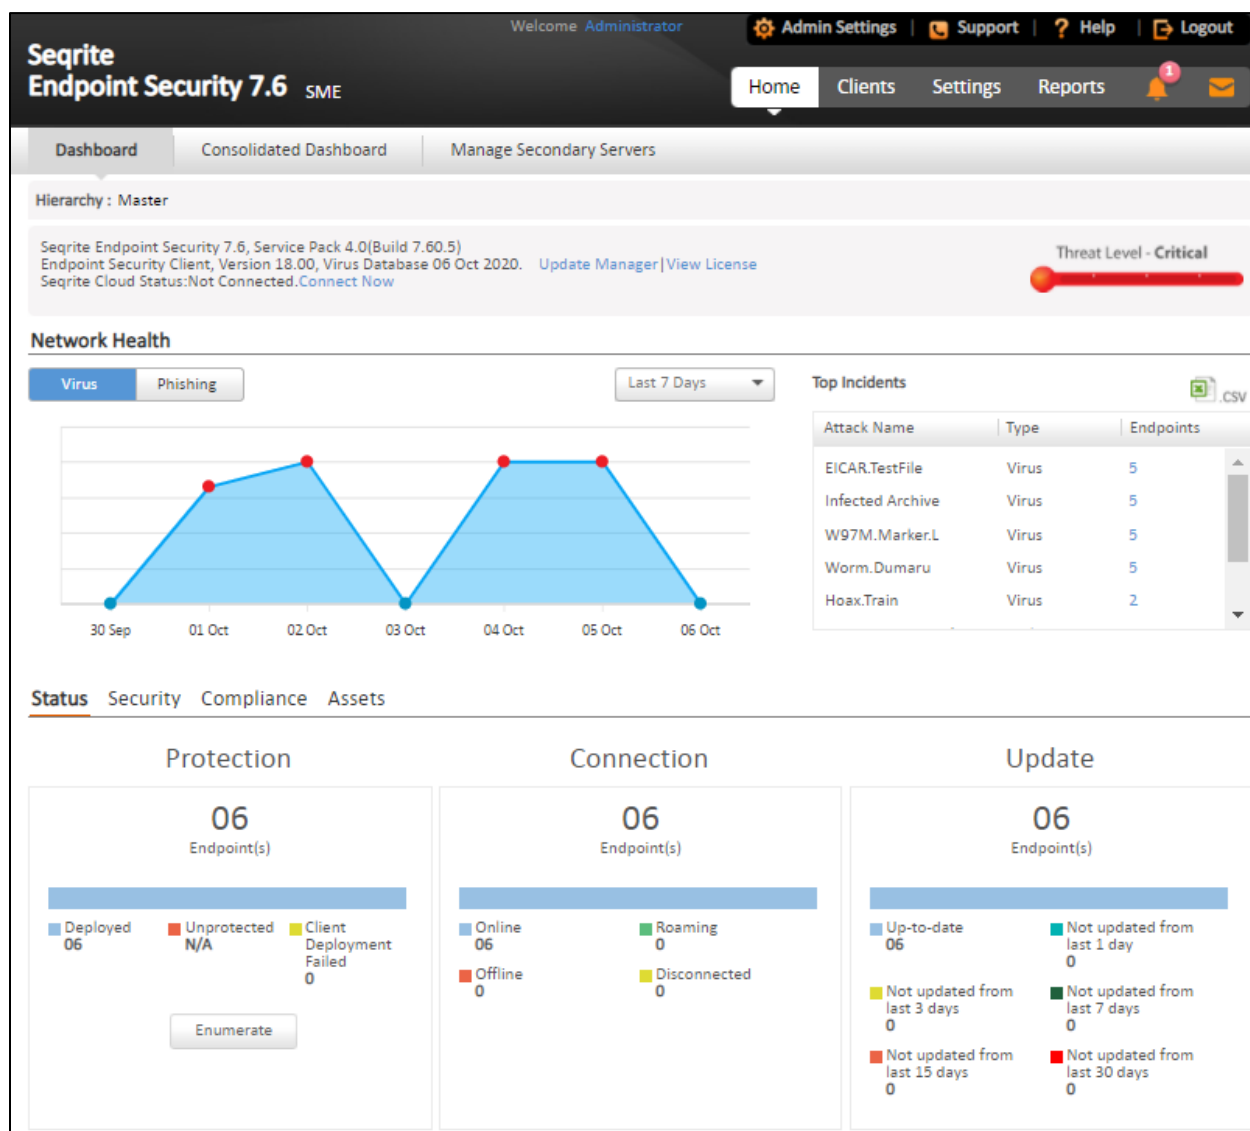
Welcome Administrator

Admin Settings | Support | Help | Logout

Seqrite
Endpoint Security 7.6 SME

Home Clients Settings Reports 1

Dashboard Consolidated Dashboard Manage Secondary Servers

Hierarchy : Master

Seqrite Endpoint Security 7.6, Service Pack 4.0(Build 7.60.5)
Endpoint Security Client, Version 18.00, Virus Database 06 Oct 2020. Update Manager | View License
Seqrite Cloud Status:Not Connected.Connect Now

Threat Level - Critical

Network Health

Virus Phishing

Last 7 Days

30 Sep 01 Oct 02 Oct 03 Oct 04 Oct 05 Oct 06 Oct

Top Incidents

.CSV

| Attack Name | Type | Endpoints |
|---|---|---|
| EICAR.TestFile | Virus | 5 |
| Infected Archive | Virus | 5 |
| W97M.Marker.L | Virus | 5 |
| Worm.Dumaru | Virus | 5 |
| Hoax.Train | Virus | 2 |

Status Security Compliance Assets

Protection

06
Endpoint(s)

Deployed
06

Unprotected
N/A

Client Deployment Failed
0

Enumerate

Connection

06
Endpoint(s)

Online
06

Roaming
0

Offline
0

Disconnected
0

Update

06
Endpoint(s)

Up-to-date
06

Not updated from last 1 day
0

Not updated from last 3 days
0

Not updated from last 7 days
0

Not updated from last 15 days
0

Not updated from last 30 days
0